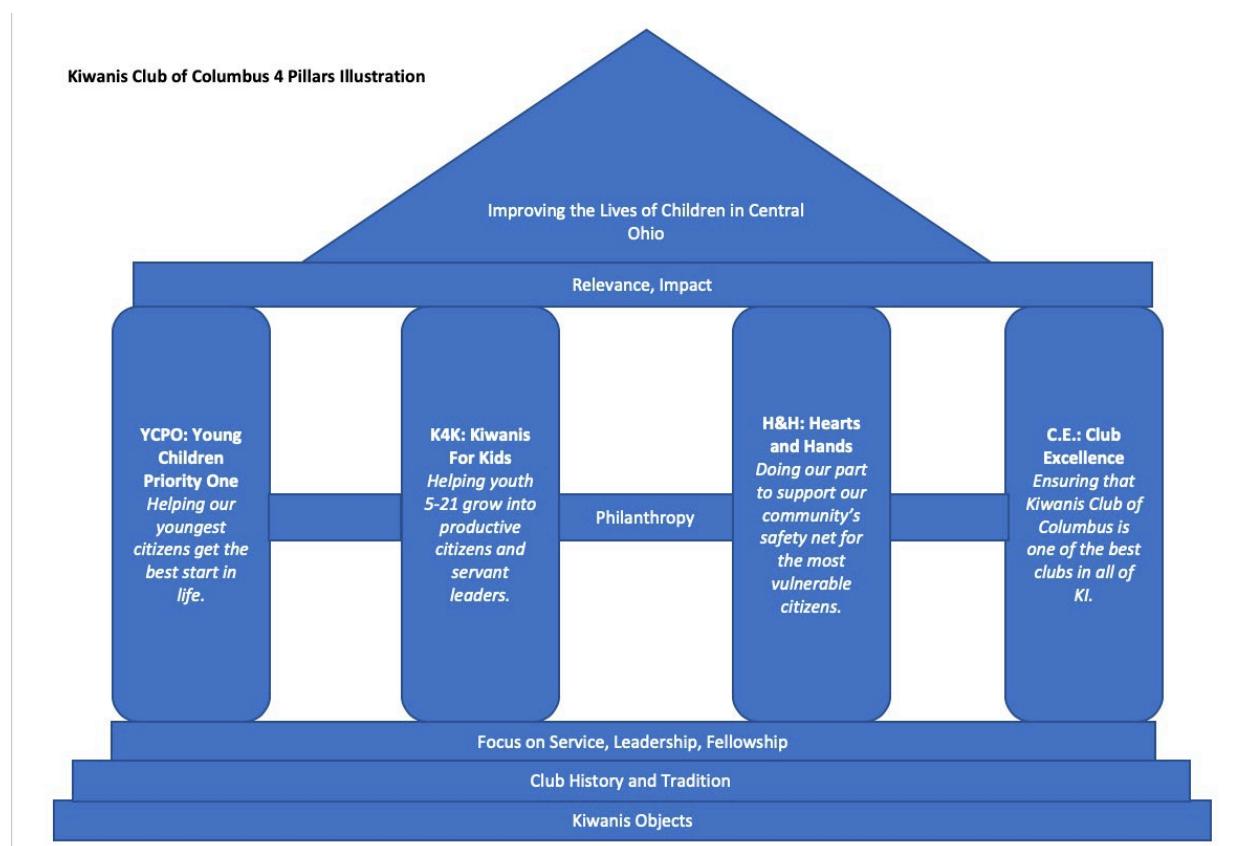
Kiwanis Club of Columbus 4 Pillars Illustration

Improving the Lives of Children in Central Ohio

Relevance, Impact

YCPO: Young Children Priority One
*Helping our youngest citizens get the best start in life.*

K4K: Kiwanis For Kids
*Helping youth 5-21 grow into productive citizens and servant leaders.*

Philanthropy

H&H: Hearts and Hands
*Doing our part to support our community's safety net for the most vulnerable citizens.*

C.E.: Club Excellence
*Ensuring that Kiwanis Club of Columbus is one of the best clubs in all of KI.*

Focus on Service, Leadership, Fellowship

Club History and Tradition

Kiwanis Objects